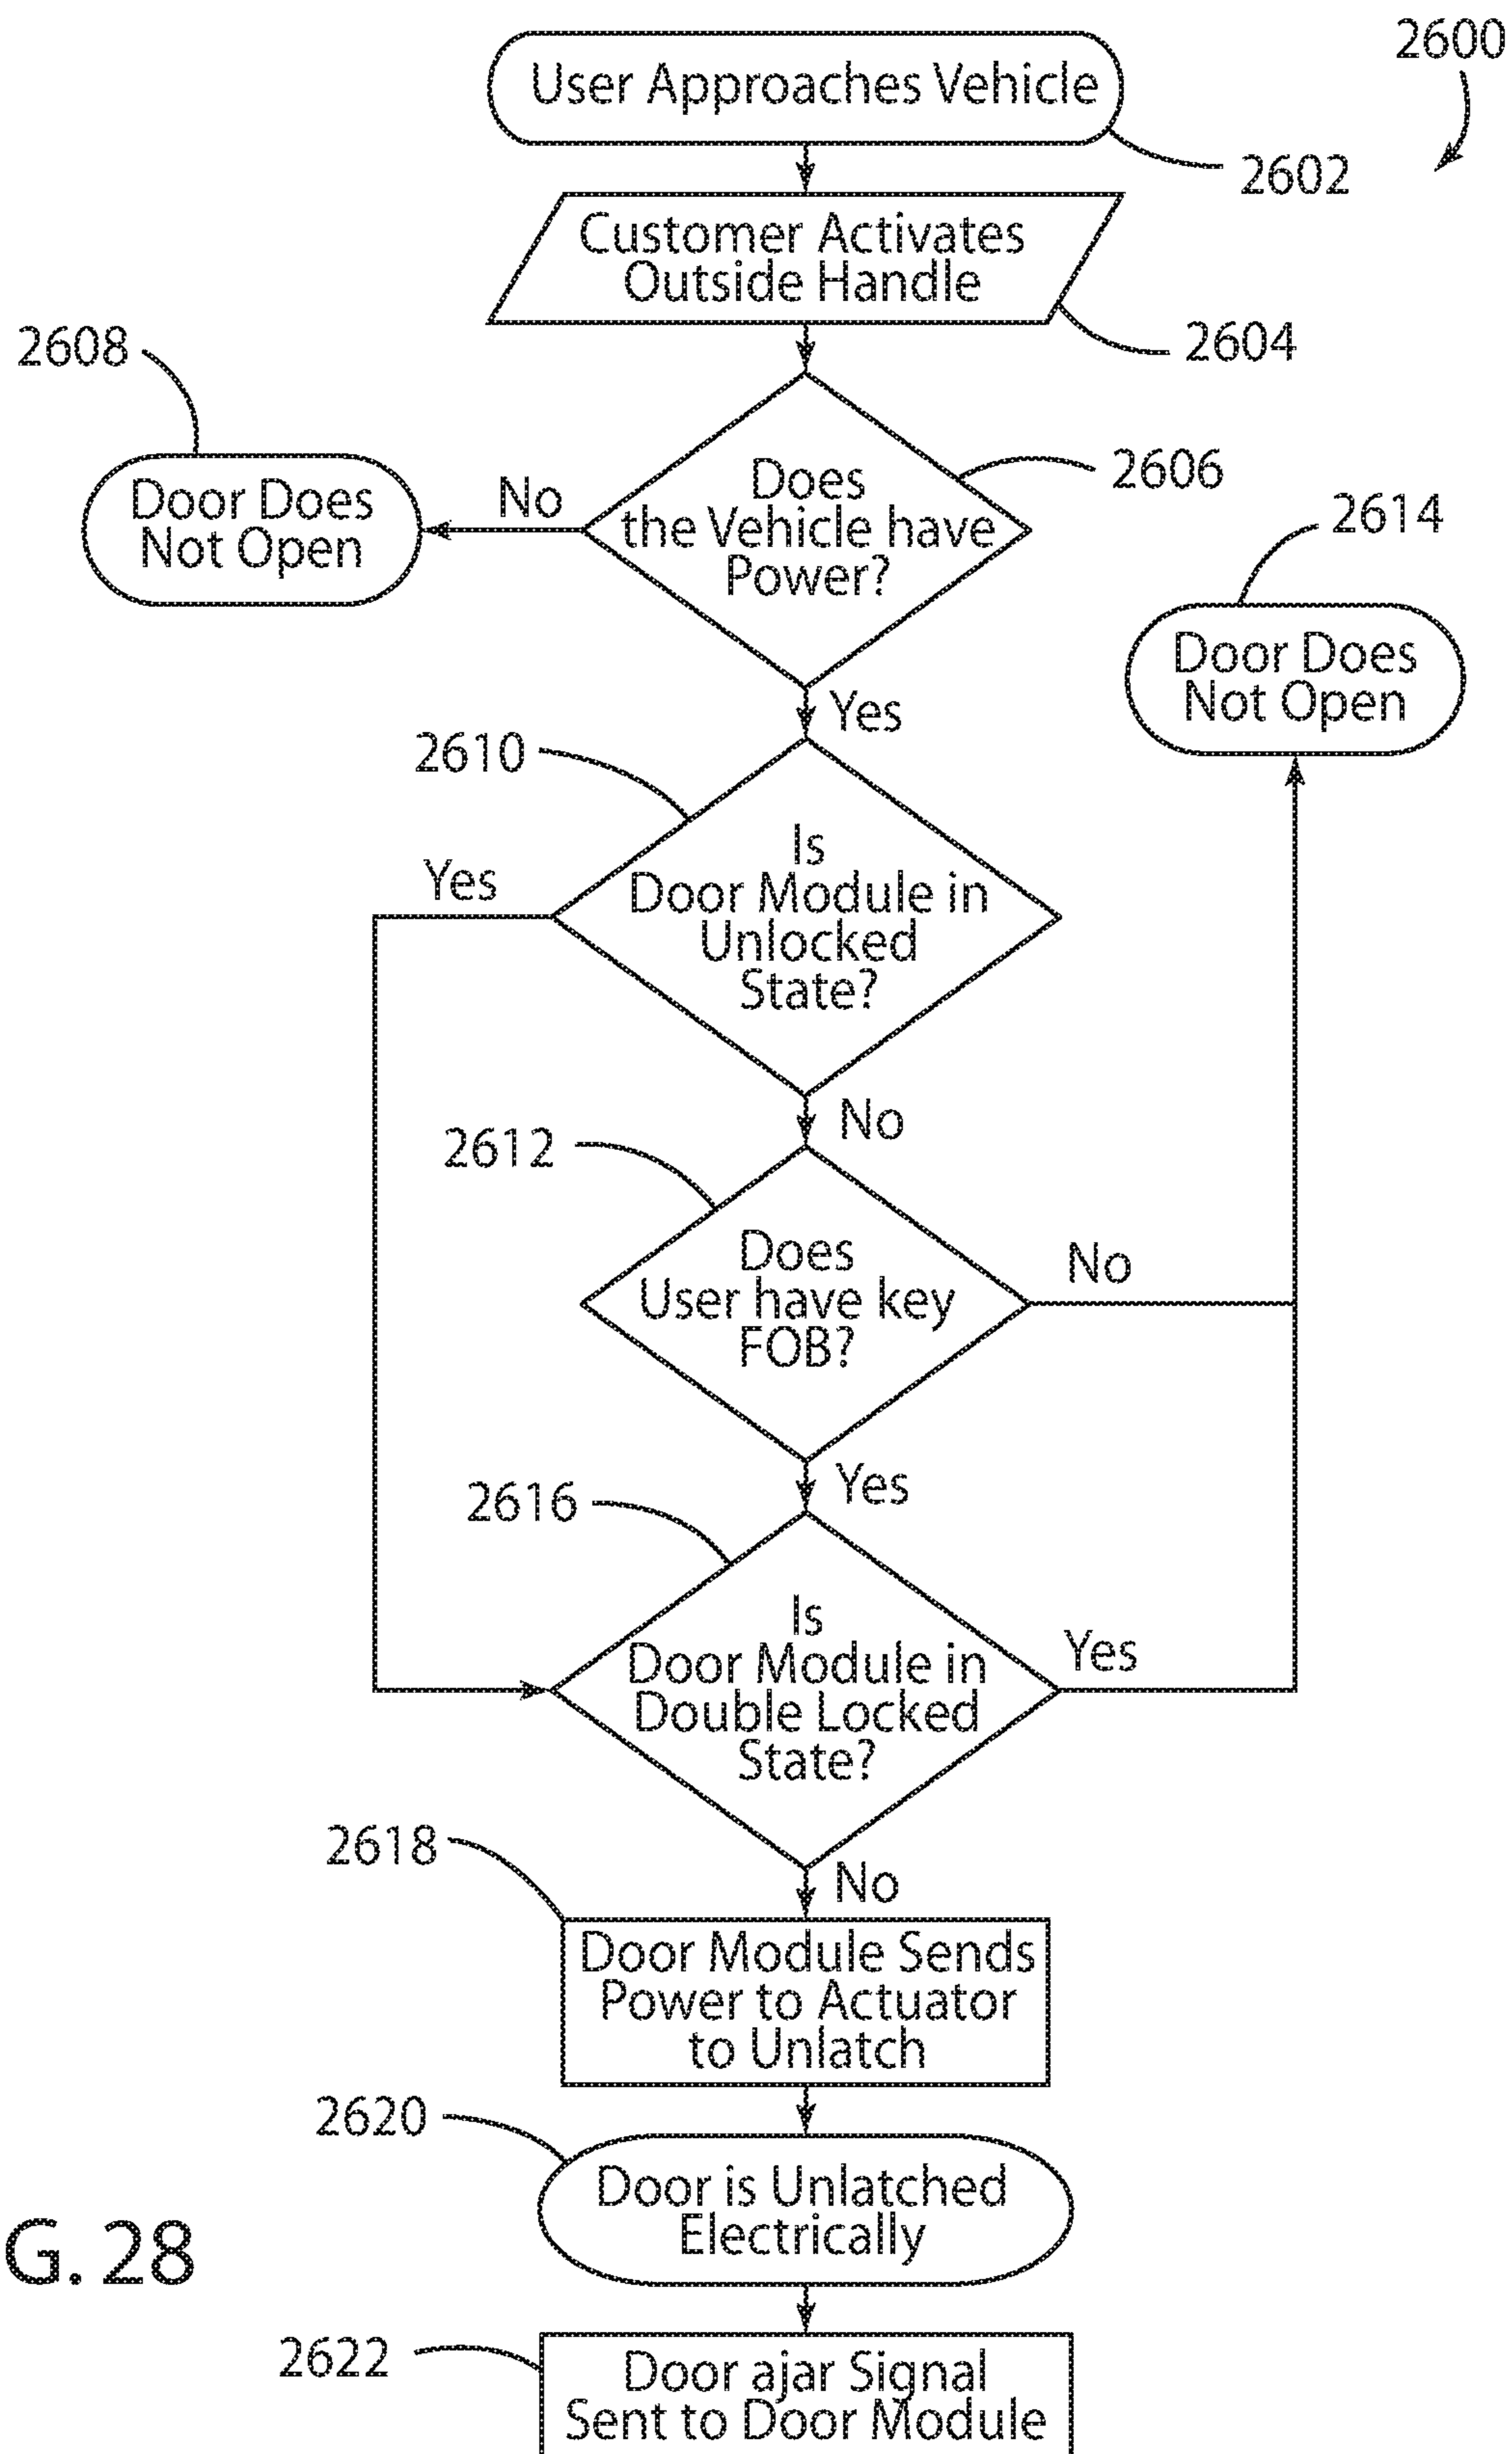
2600

User Approaches Vehicle

2602

Customer Activates Outside Handle

2604

2608

Door Does Not Open

No

Does the Vehicle have Power?

2606

2614

Door Does Not Open

Yes

2610

Yes

Is Door Module in Unlocked State?

No

2612

Does User have key FOB?

No

Yes

2616

Is Door Module in Double Locked State?

Yes

2618

No

Door Module Sends Power to Actuator to Unlatch

2620

Door is Unlatched Electrically

G. 28

2622

Door ajar Signal Sent to Door Module